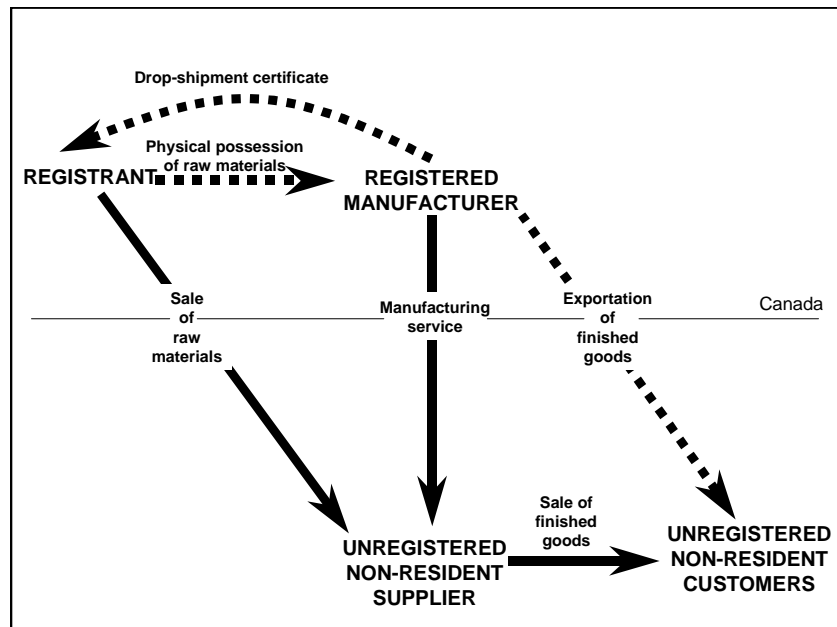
Drop-shipment certificate

Physical possession of raw materials

REGISTRANT

REGISTERED MANUFACTURER

Sale of raw materials

Manufacturing service

Exportation of finished goods

Canada

Sale of finished goods

UNREGISTERED NON-RESIDENT SUPPLIER

UNREGISTERED NON-RESIDENT CUSTOMERS